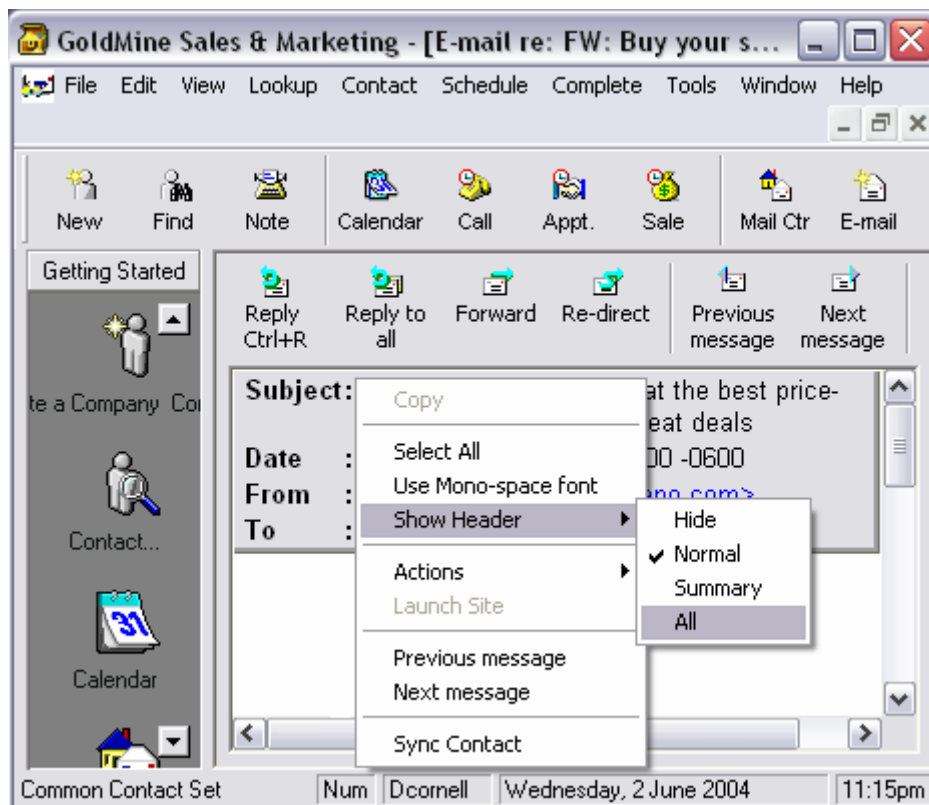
GoldMine Sales & Marketing - [E-mail re: FW: Buy your s...

File Edit View Lookup Contact Schedule Complete Tools Window Help

New Find Note Calendar Call Appt. Sale Mail Ctr E-mail

Getting Started

te a Company Co

Contact...

Calendar

Reply Ctrl+R Reply to all Forward Re-direct Previous message Next message

Subject: at the best price- eat deals

Date : 00 -0600

From : ano.com>

To :

Copy
Select All
Use Mono-space font
Show Header
Actions
Launch Site
Previous message
Next message
Sync Contact

Hide
Normal
Summary
All

Common Contact Set Num Dcornell Wednesday, 2 June 2004 11:15pm